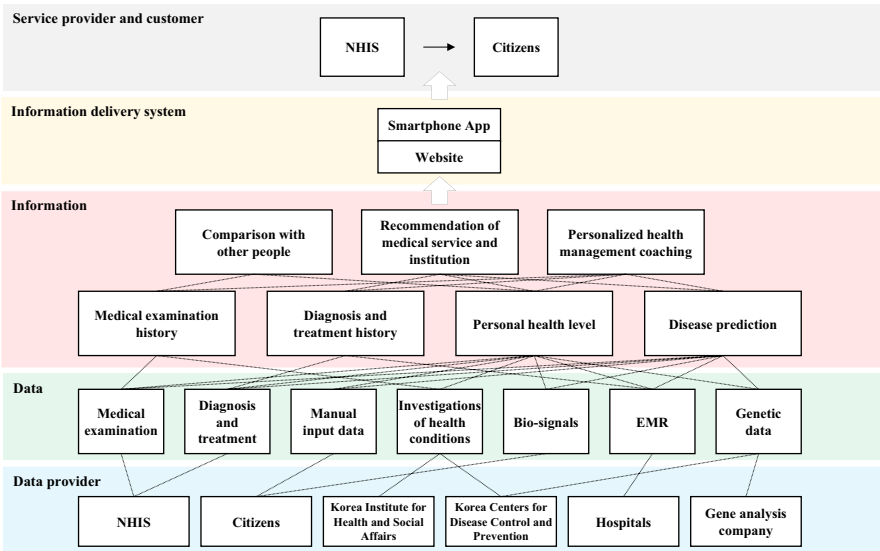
Service provider and customer

NHIS

Citizens

Information delivery system

Smartphone App

Website

Information

Comparison with other people

Recommendation of medical service and institution

Personalized health management coaching

Medical examination history

Diagnosis and treatment history

Personal health level

Disease prediction

Data

Medical examination

Diagnosis and treatment

Manual input data

Investigations of health conditions

Bio-signals

EMR

Genetic data

Data provider

NHIS

Citizens

Korea Institute for Health and Social Affairs

Korea Centers for Disease Control and Prevention

Hospitals

Gene analysis company